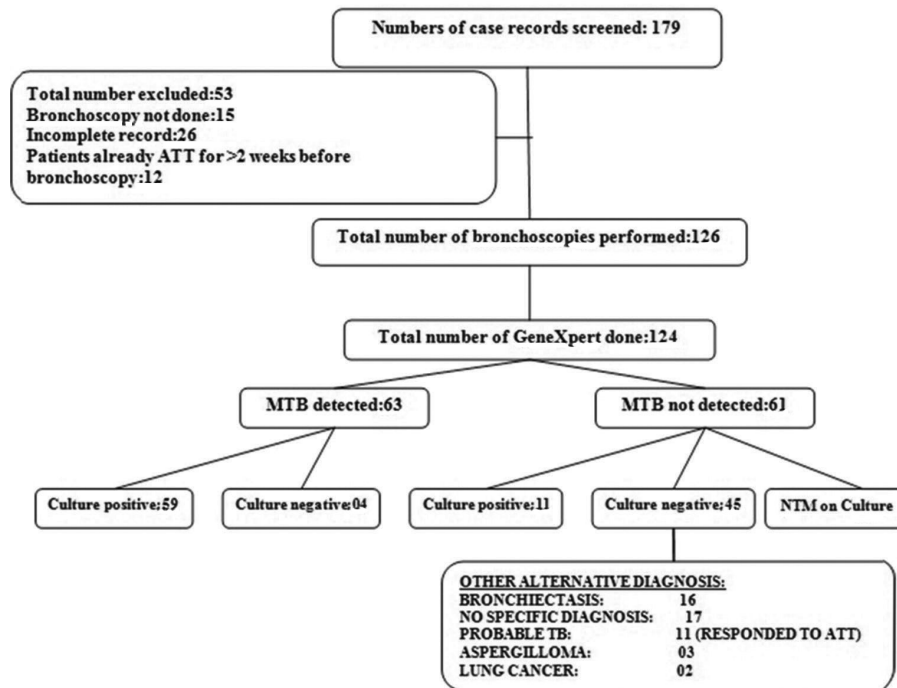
Numbers of case records screened: 179

Total number excluded:53
Bronchoscopy not done:15
Incomplete record:26
Patients already ATT for >2 weeks before bronchoscopy:12

Total number of bronchoscopies performed:126

Total number of GeneXpert done:124

MTB detected:63

MTB not detected:61

Culture positive:59

Culture negative:04

Culture positive:11

Culture negative:45

NTM on Culture

OTHER ALTERNATIVE DIAGNOSIS:
BRONCHIECTASIS: 16
NO SPECIFIC DIAGNOSIS: 17
PROBABLE TB: 11 (RESPONDED TO ATT)
ASPERGILLOMA: 03
LUNG CANCER: 02